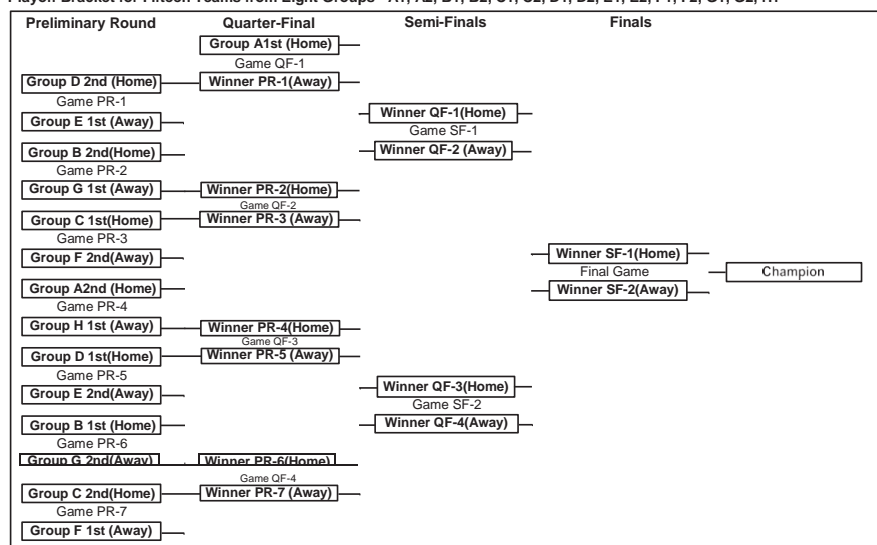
Playoff Bracket for Fifteen Teams from Eight Groups - A1, A2, B1, B2, C1, C2, D1, D2, E1, E2, F1, F2, G1, G2, H1

Preliminary Round

Quarter-Final

Semi-Finals

Finals

Group A1st (Home)
Game QF-1
Group D 2nd (Home)
Winner PR-1(Away)
Game PR-1
Group E 1st (Away)
Winner QF-1(Home)
Game SF-1
Group B 2nd(Home)
Winner QF-2 (Away)
Game PR-2
Group G 1st (Away)
Winner PR-2(Home)
Game QF-2
Group C 1st(Home)
Winner PR-3 (Away)
Game PR-3
Group F 2nd(Away)
Winner SF-1(Home)
Final Game
Champion
Group A2nd (Home)
Winner SF-2(Away)
Game PR-4
Group H 1st (Away)
Winner PR-4(Home)
Game QF-3
Group D 1st(Home)
Winner PR-5 (Away)
Game PR-5
Winner QF-3(Home)
Group E 2nd(Away)
Game SF-2
Winner QF-4(Away)
Group B 1st (Home)
Game PR-6
Group G 2nd(Away)
Winner PR-6(Home)
Game QF-4
Group C 2nd(Home)
Winner PR-7 (Away)
Game PR-7
Group F 1st (Away)